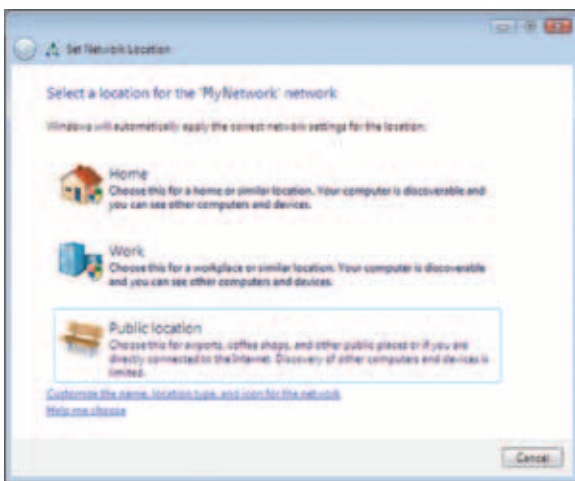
Set Network Location

Select a location for the 'MyNetwork' network

Windows will automatically apply the correct network settings for the location.

Home
Choose this for a home or similar location. Your computer is discoverable and you can see other computers and devices.

Work
Choose this for a workplace or similar location. Your computer is discoverable and you can see other computers and devices.

Public location
Choose this for airports, coffee shops, and other public places or if you are directly connected to the Internet. Discovery of other computers and devices is limited.

Customize the name, location type, and icon for the network

Help me choose

Cancel